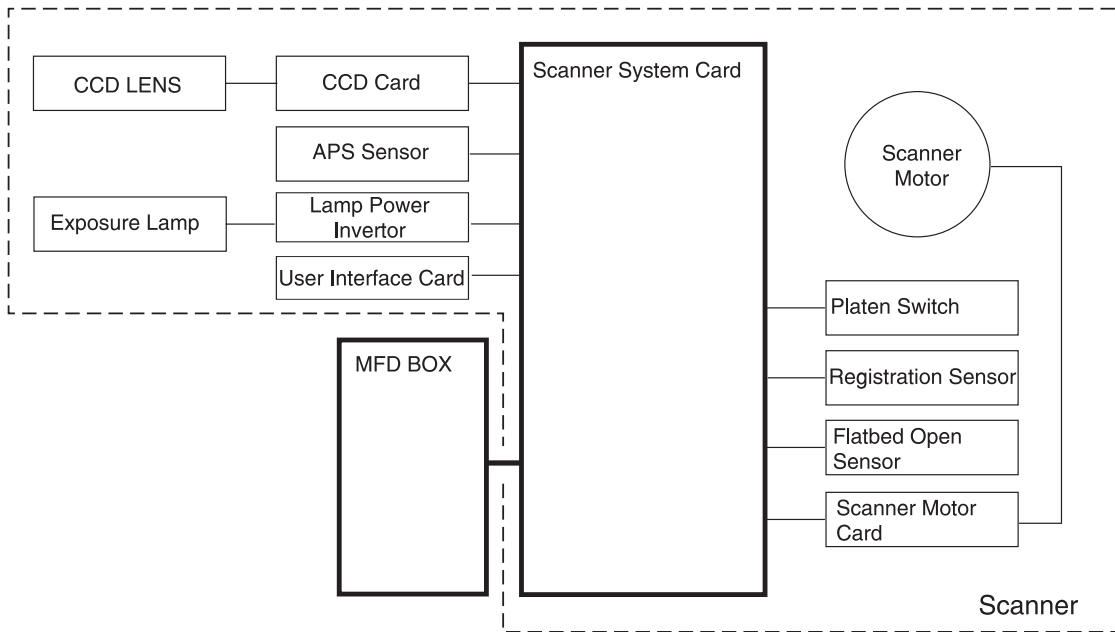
CCD LENS

CCD Card

Scanner System Card

APS Sensor

Scanner Motor

Exposure Lamp

Lamp Power Invertor

User Interface Card

Platen Switch

MFD BOX

Registration Sensor

Flatbed Open Sensor

Scanner Motor Card

Scanner